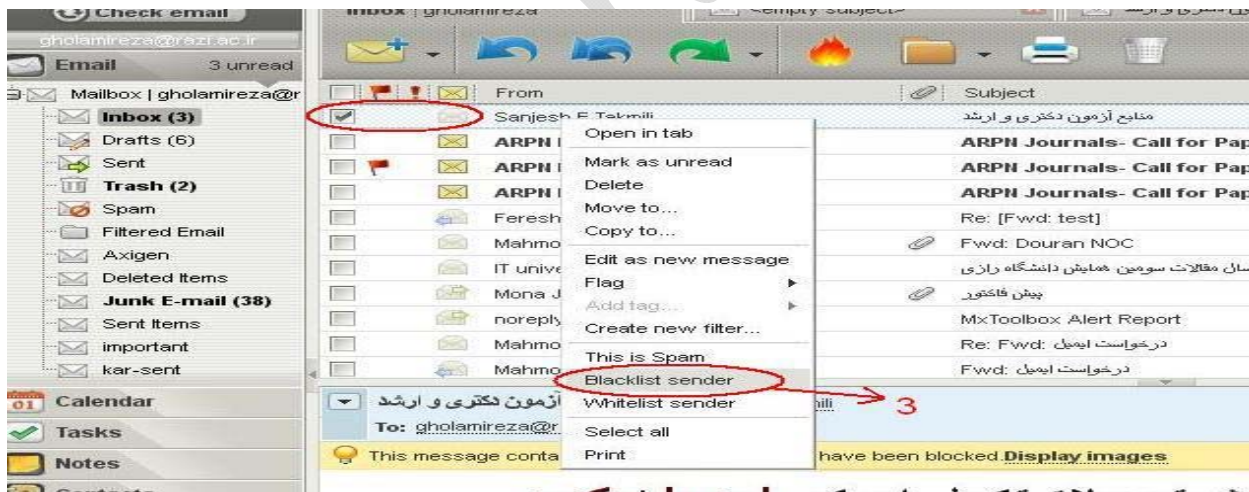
Check email
gholamireza@razi.ac.ir
Email 3 unread
Mailbox | gholamireza@r
Inbox (3)
Drafts (6)
Sent
Trash (2)
Spam
Filtered Email
Axigen
Deleted Items
Junk E-mail (38)
Sent Items
important
kar-sent
Calendar
Tasks
Notes

Inbox | gholamireza
<empty subject>

From
Subject
Sanjesh E Takmili
منابع آزمون دکتری و ارشد
ARPN I
ARPN Journals- Call for Pap
ARPN I
ARPN Journals- Call for Pap
ARPN I
ARPN Journals- Call for Pap
Feresh
Re: [Fwd: test]
Mahmo
Fwd: Douran NOC
IT unive
سال مقالات سومین همایش دانشگاه رازی
Mona J
پیش فاکتور
noreply
MxToolbox Alert Report
Mahmo
Re: Fwd: درخواست ایمیل
Mahmo
Fwd: درخواست ایمیل

Open in tab
Mark as unread
Delete
Move to...
Copy to...
Edit as new message
Flag
Add tag...
Create new filter...
This is Spam
Blacklist sender
Whitelist sender
Select all
Print

3

آزمون دکتری و ارشد
ili
To: gholamireza@r
This message conta
have been blocked Display images